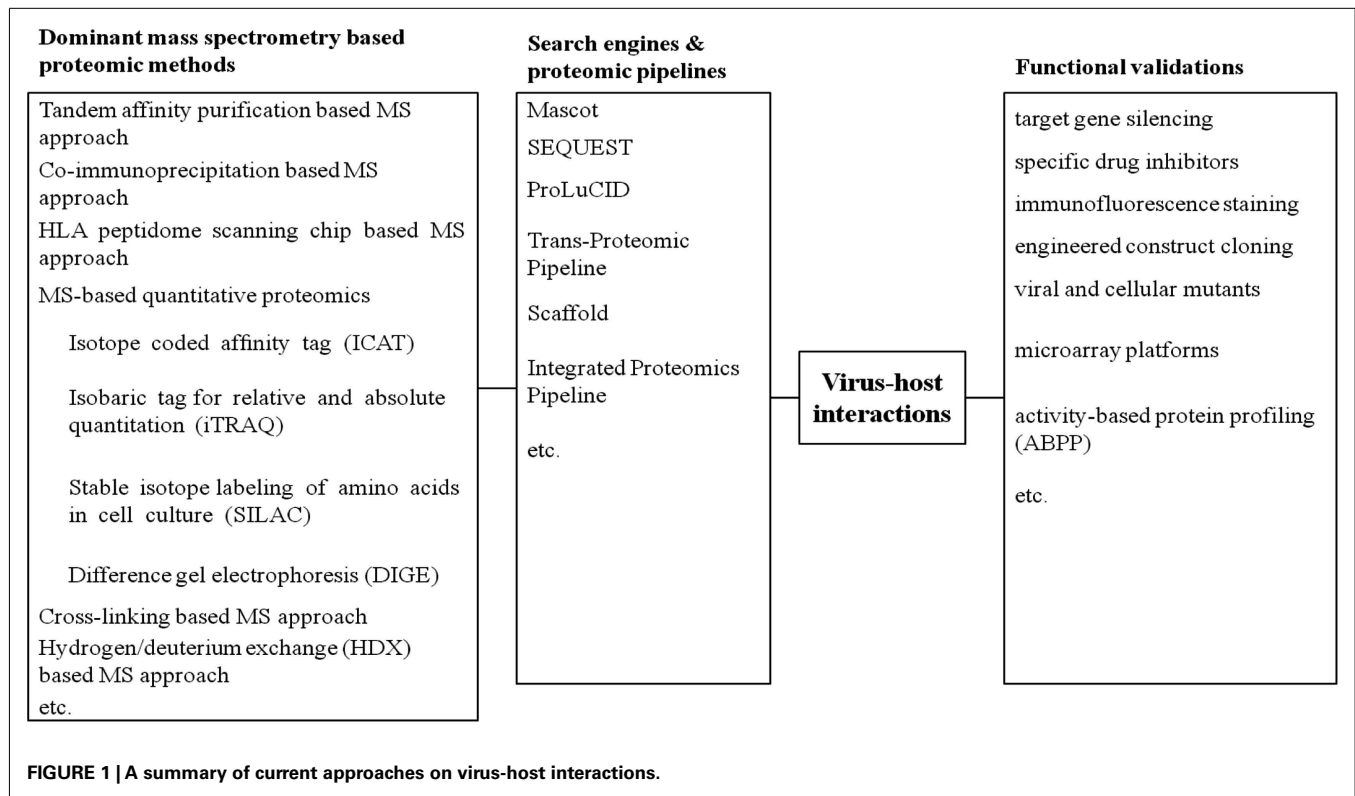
Dominant mass spectrometry based proteomic methods

Tandem affinity purification based MS approach
Co-immunoprecipitation based MS approach
HLA peptidome scanning chip based MS approach
MS-based quantitative proteomics
Isotope coded affinity tag (ICAT)
Isobaric tag for relative and absolute quantitation (iTRAQ)
Stable isotope labeling of amino acids in cell culture (SILAC)
Difference gel electrophoresis (DIGE)
Cross-linking based MS approach
Hydrogen/deuterium exchange (HDX) based MS approach
etc.

Search engines & proteomic pipelines

Mascot
SEQUEST
ProLuCID
Trans-Proteomic Pipeline
Scaffold
Integrated Proteomics Pipeline
etc.

Virus-host interactions

Functional validations

target gene silencing
specific drug inhibitors
immunofluorescence staining
engineered construct cloning
viral and cellular mutants
microarray platforms
activity-based protein profiling (ABPP)
etc.

FIGURE 1 | A summary of current approaches on virus-host interactions.